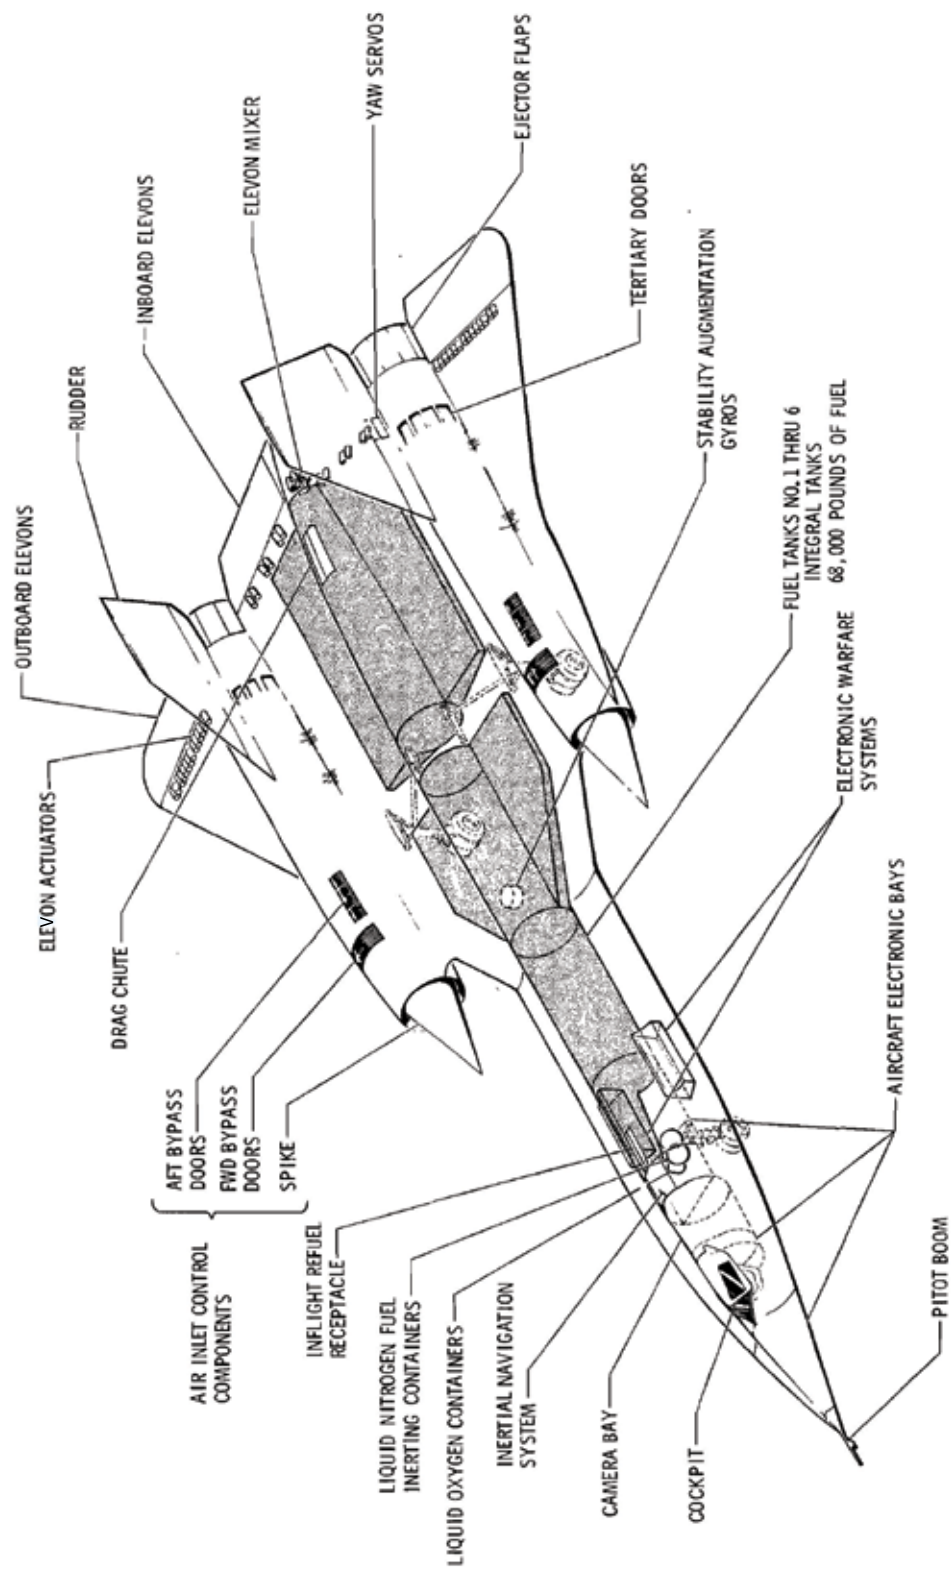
YAW SERVOS
EJECTOR FLAPS
ELEVON MIXER
INBOARD ELEVONS
TERTIARY DOORS
RUDDER
STABILITY AUGMENTATION GYROS
OUTBOARD ELEVONS
FUEL TANKS NO. 1 THRU 6 INTEGRAL TANKS 68,000 POUNDS OF FUEL
ELECTRONIC WARFARE SYSTEMS
ELEVON ACTUATORS
DRAG CHUTE
AIRCRAFT ELECTRONIC BAYS
AIR INLET CONTROL COMPONENTS
AFT BYPASS DOORS
FWD BYPASS DOORS
SPIKE
INFLIGHT REFUEL RECEPTACLE
LIQUID NITROGEN FUEL INERTING CONTAINERS
LIQUID OXYGEN CONTAINERS
INERTIAL NAVIGATION SYSTEM
CAMERA BAY
COCKPIT
PITOT BOOM